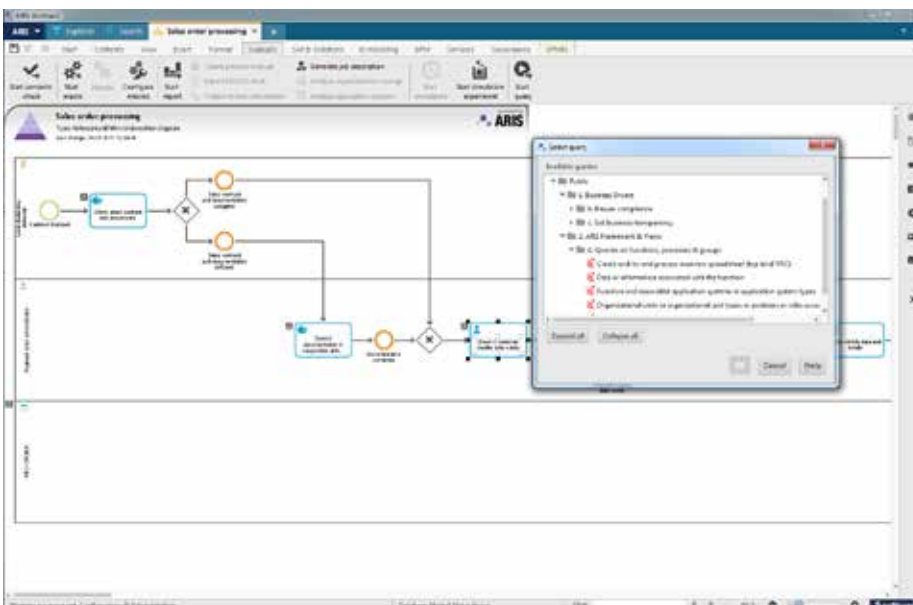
ARIS
Explorer
Search
Sales order processing
Start
Contents
View
Insert
Format
Evaluate
Start semantic check
Start macro
Configure analysis
Start report
Generate job description
Start simulation experiment
Start query
Sales order processing
ARIS
Select query
Available queries
Public
1. Business Drivers
1. ARIS Framework & Tools
Expand all
Collapse all
Cancel
Help
Customer received
Sales order processing
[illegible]